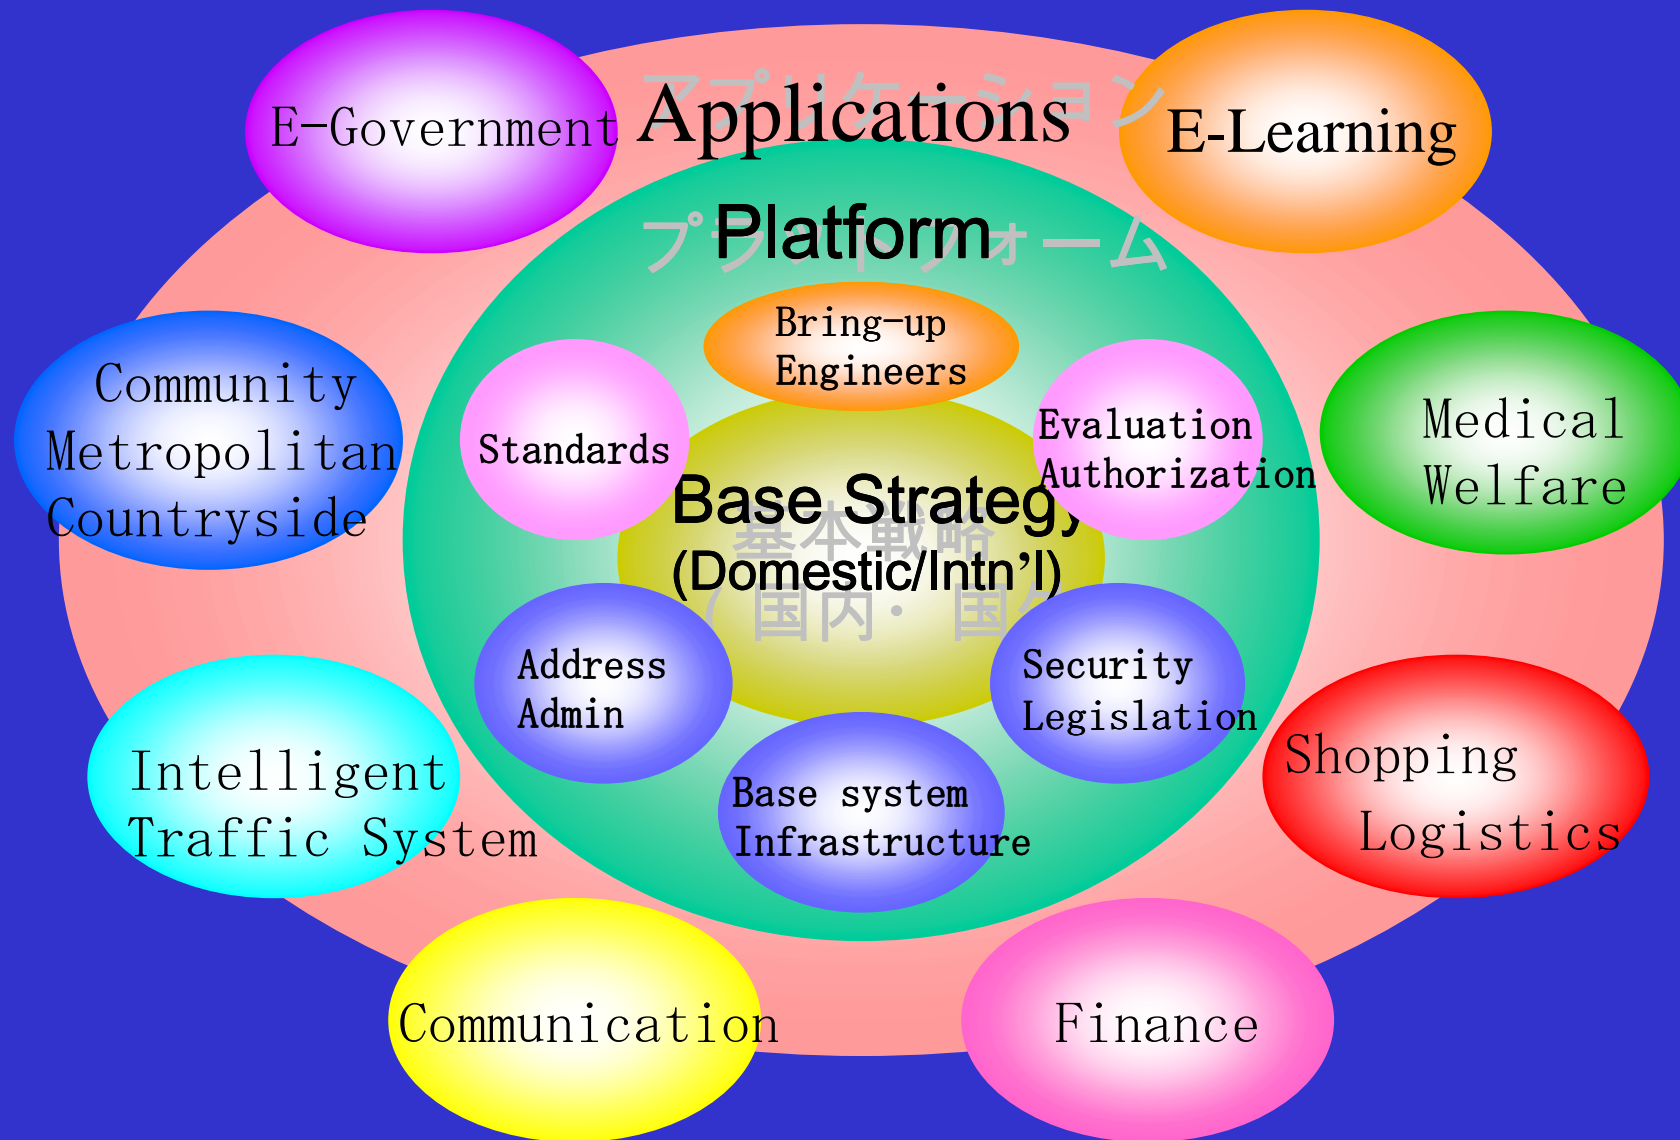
E-Government

Applications

アプリケーション

E-Learning

Platform

プラットフォーム

Bring-up Engineers

Community Metropolitan Countryside

Standards

Evaluation Authorization

Medical Welfare

Base Strategy

基本戦略

(Domestic/Intn'l)

（国内・国際）

Address Admin

Security Legislation

Intelligent Traffic System

Base system Infrastructure

Shopping Logistics

Communication

Finance